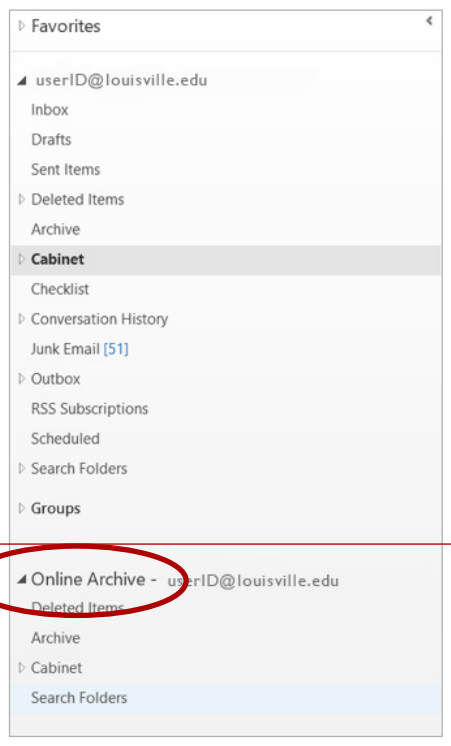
Favorites

userID@louisville.edu
Inbox
Drafts
Sent Items
Deleted Items
Archive
Cabinet
Checklist
Conversation History
Junk Email [51]
Outbox
RSS Subscriptions
Scheduled
Search Folders

Groups

Online Archive - userID@louisville.edu
Deleted Items
Archive
Cabinet
Search Folders